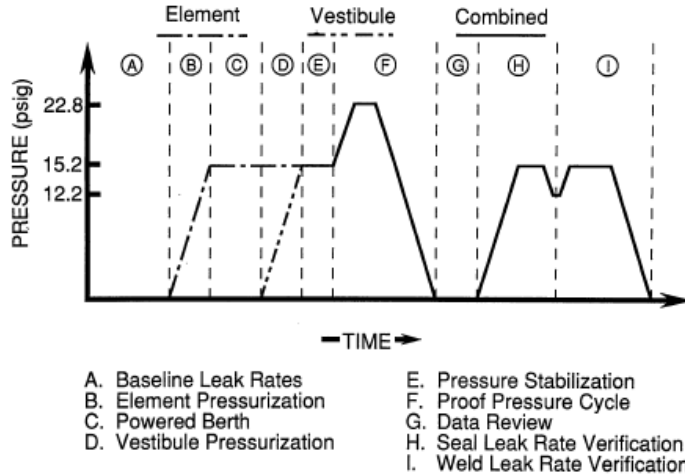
Element

Vestibule

Combined

A B C D E F G H I

PRESSURE (psig)

22.8

15.2

12.2

TIME

A. Baseline Leak Rates
B. Element Pressurization
C. Powered Berth
D. Vestibule Pressurization

E. Pressure Stabilization
F. Proof Pressure Cycle
G. Data Review
H. Seal Leak Rate Verification
I. Weld Leak Rate Verificatior